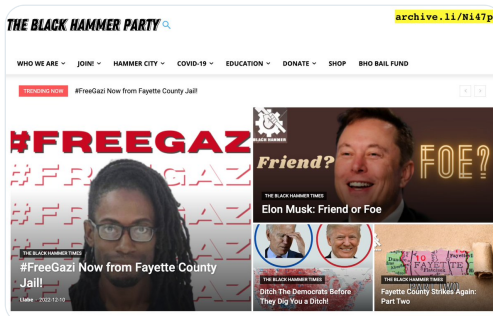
THE BLACK HAMMER PARTY

archive.li/Ni47p

WHO WE ARE JOIN! HAMMER CITY COVID-19 EDUCATION DONATE SHOP BHO BAIL FUND

TRENDING NOW #FreeGazi Now from Fayette County Jail!

#FREEGAZ

#FREEGAZ

#FREEGAZ

THE BLACK HAMMER TIMES

#FreeGazi Now from Fayette County Jail!

Uabe · 2022-12-10

BLACK HAMMER

Friend?

FOE?

THE BLACK HAMMER TIMES

Elon Musk: Friend or Foe

THE BLACK HAMMER TIMES

Ditch The Democrats Before They Dig You a Ditch!

THE BLACK HAMMER TIMES

Fayette County Strikes Again: Part Two